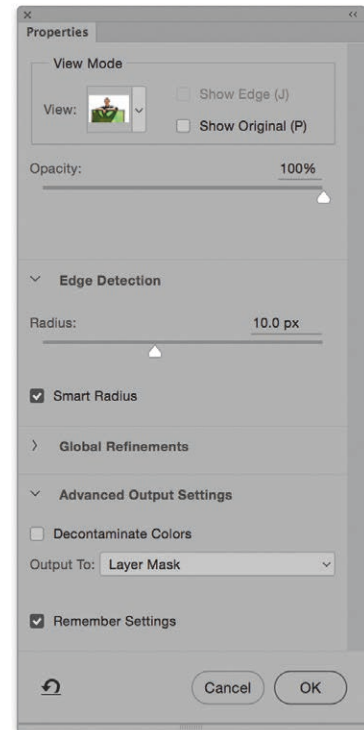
×
Properties

View Mode

View:

Show Edge (J)

Show Original (P)

Opacity:

100%

Edge Detection

Radius:

10.0 px

Smart Radius

Global Refinements

Advanced Output Settings

Decontaminate Colors

Output To: Layer Mask

Remember Settings

Cancel

OK